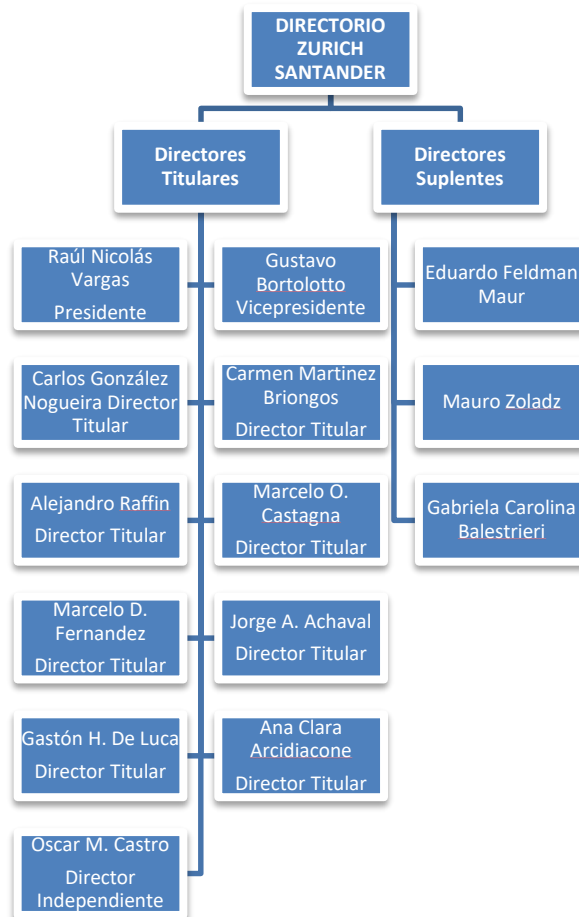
DIRECTORIO ZURICH SANTANDER

Directores Titulares

Directores Suplentes

Raúl Nicolás Vargas
Presidente

Gustavo Bortolotto
Vicepresidente

Eduardo Feldman Maur

Carlos González Nogueira Director Titular

Carmen Martinez Briongos
Director Titular

Mauro Zoladz

Alejandro Raffin
Director Titular

Marcelo O. Castagna
Director Titular

Gabriela Carolina Balestrieri

Marcelo D. Fernandez
Director Titular

Jorge A. Achaval
Director Titular

Gastón H. De Luca
Director Titular

Ana Clara Arcidiacone
Director Titular

Oscar M. Castro
Director Independiente